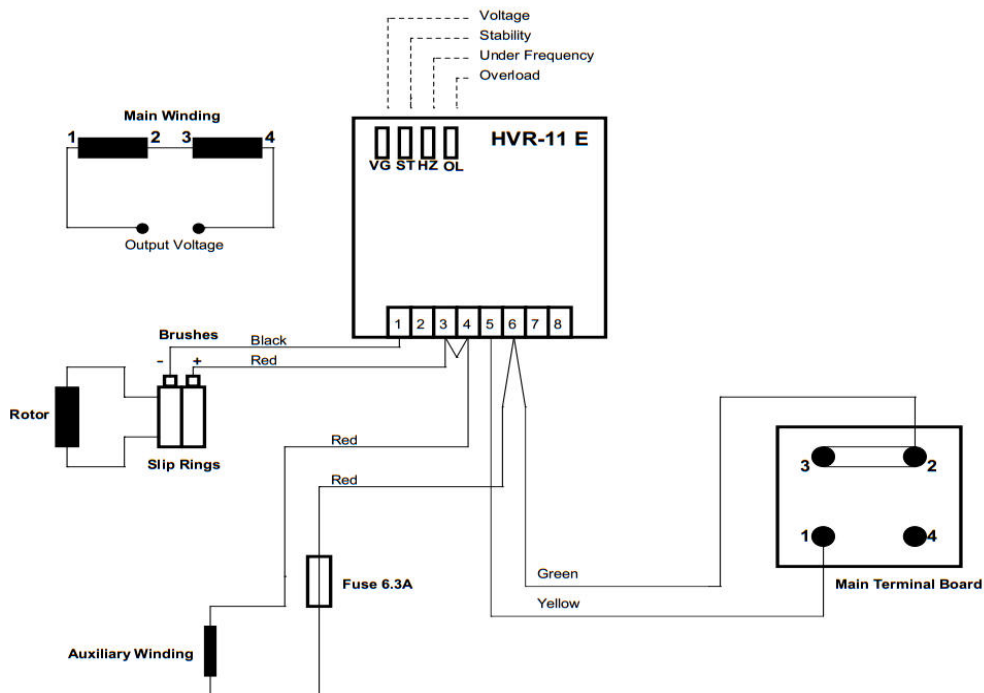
Voltage
Stability
Under Frequency
Overload

Main Winding
1 2 3 4
Output Voltage

HVR-11 E
VG ST HZ OL

1 2 3 4 5 6 7 8

Brushes
Black
- +
Red
Rotor
Slip Rings

Red
Red

Fuse 6.3A

Auxiliary Winding

Green
Yellow

3 2
1 4
Main Terminal Board